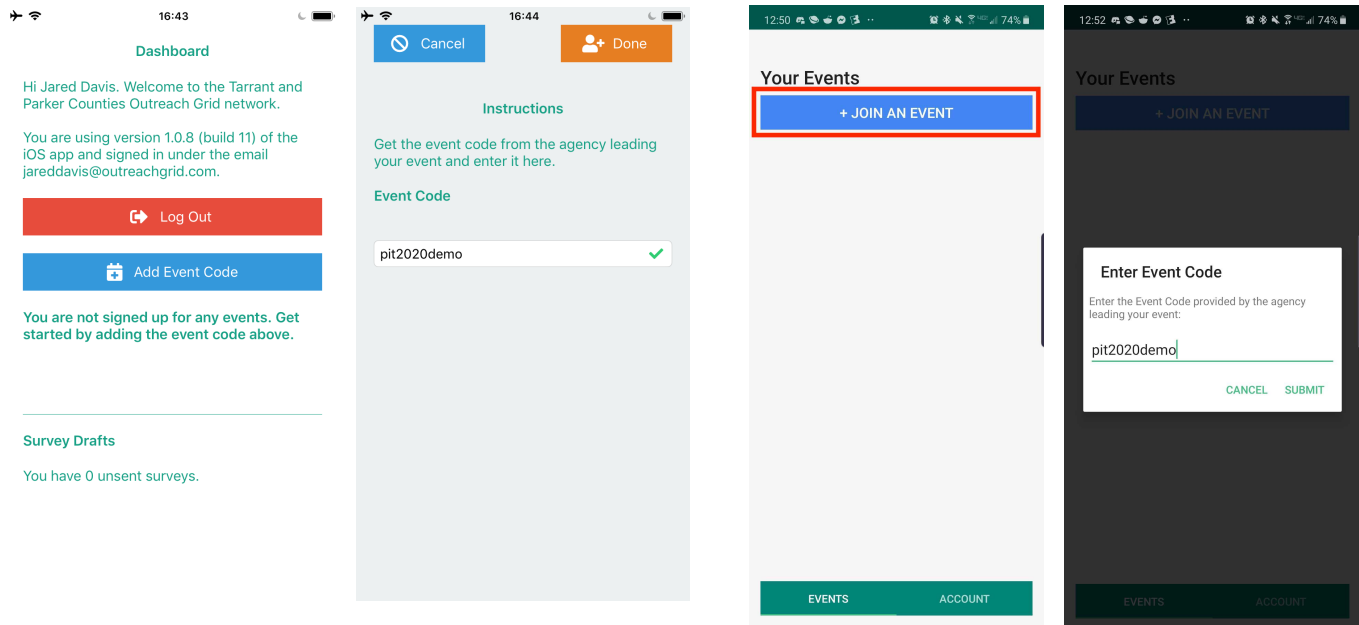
16:43

Dashboard

Hi Jared Davis. Welcome to the Tarrant and Parker Counties Outreach Grid network.

You are using version 1.0.8 (build 11) of the iOS app and signed in under the email jareddavis@outreachgrid.com.

Log Out

Add Event Code

You are not signed up for any events. Get started by adding the event code above.

Survey Drafts

You have 0 unsent surveys.

16:44

Cancel

Done

Instructions

Get the event code from the agency leading your event and enter it here.

Event Code

pit2020demo

12:50

74%

Your Events

+ JOIN AN EVENT

EVENTS

ACCOUNT

12:52

74%

Your Events

+ JOIN AN EVENT

Enter Event Code

Enter the Event Code provided by the agency leading your event:

pit2020demo

CANCEL

SUBMIT

EVENTS

ACCOUNT